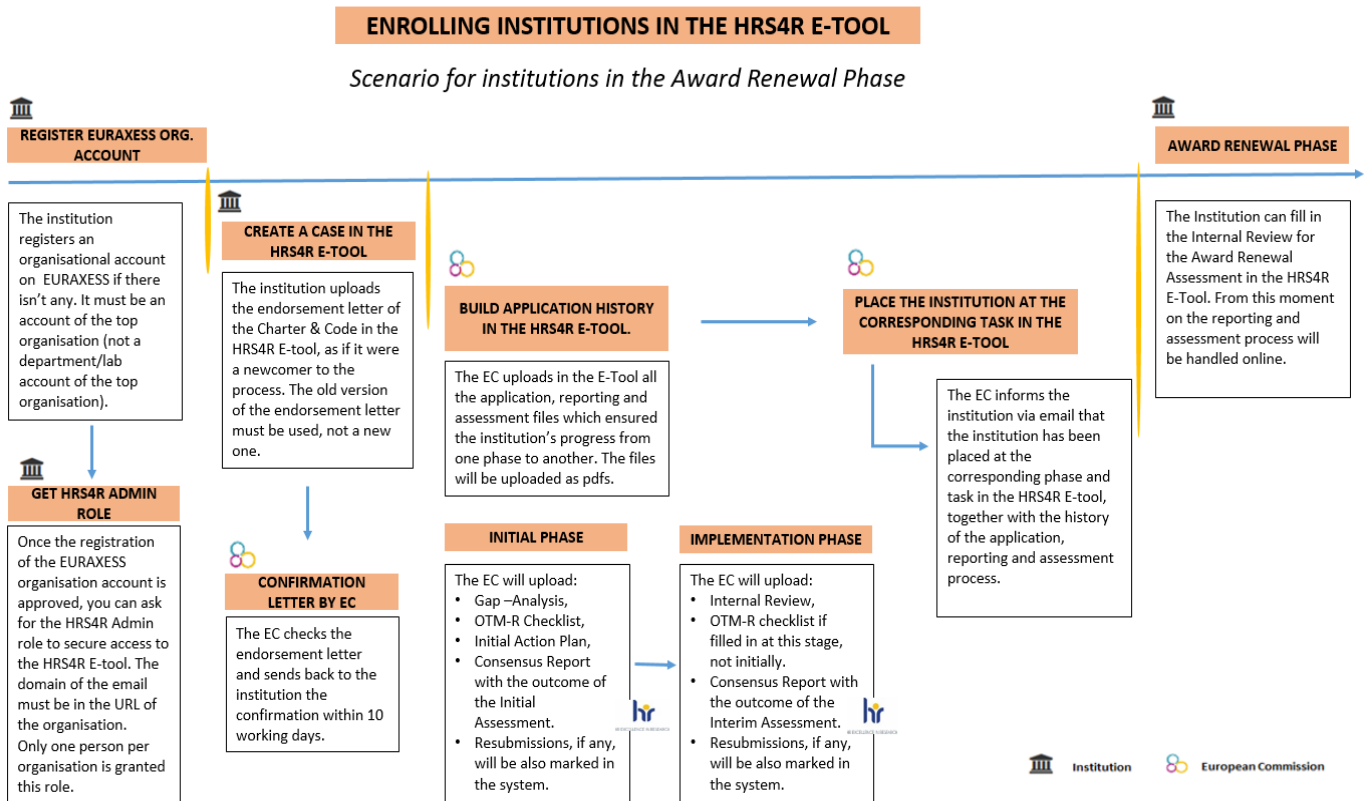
ENROLLING INSTITUTIONS IN THE HRS4R E-TOOL

Scenario for institutions in the Award Renewal Phase

REGISTER EURAXESS ORG. ACCOUNT

The institution registers an organisational account on EURAXESS if there isn't any. It must be an account of the top organisation (not a department/lab account of the top organisation).

GET HRS4R ADMIN ROLE

Once the registration of the EURAXESS organisation account is approved, you can ask for the HRS4R Admin role to secure access to the HRS4R E-tool. The domain of the email must be in the URL of the organisation. Only one person per organisation is granted this role.

CREATE A CASE IN THE HRS4R E-TOOL

The institution uploads the endorsement letter of the Charter & Code in the HRS4R E-tool, as if it were a newcomer to the process. The old version of the endorsement letter must be used, not a new one.

CONFIRMATION LETTER BY EC

The EC checks the endorsement letter and sends back to the institution the confirmation within 10 working days.

BUILD APPLICATION HISTORY IN THE HRS4R E-TOOL.

The EC uploads in the E-Tool all the application, reporting and assessment files which ensured the institution's progress from one phase to another. The files will be uploaded as pdfs.

INITIAL PHASE

The EC will upload:
• Gap –Analysis,
• OTM-R Checklist,
• Initial Action Plan,
• Consensus Report with the outcome of the Initial Assessment.
• Resubmissions, if any, will be also marked in the system.

IMPLEMENTATION PHASE

The EC will upload:
• Internal Review,
• OTM-R checklist if filled in at this stage, not initially.
• Consensus Report with the outcome of the Interim Assessment.
• Resubmissions, if any, will be also marked in the system.

PLACE THE INSTITUTION AT THE CORRESPONDING TASK IN THE HRS4R E-TOOL

The EC informs the institution via email that the institution has been placed at the corresponding phase and task in the HRS4R E-tool, together with the history of the application, reporting and assessment process.

AWARD RENEWAL PHASE

The Institution can fill in the Internal Review for the Award Renewal Assessment in the HRS4R E-Tool. From this moment on the reporting and assessment process will be handled online.

Institution European Commission